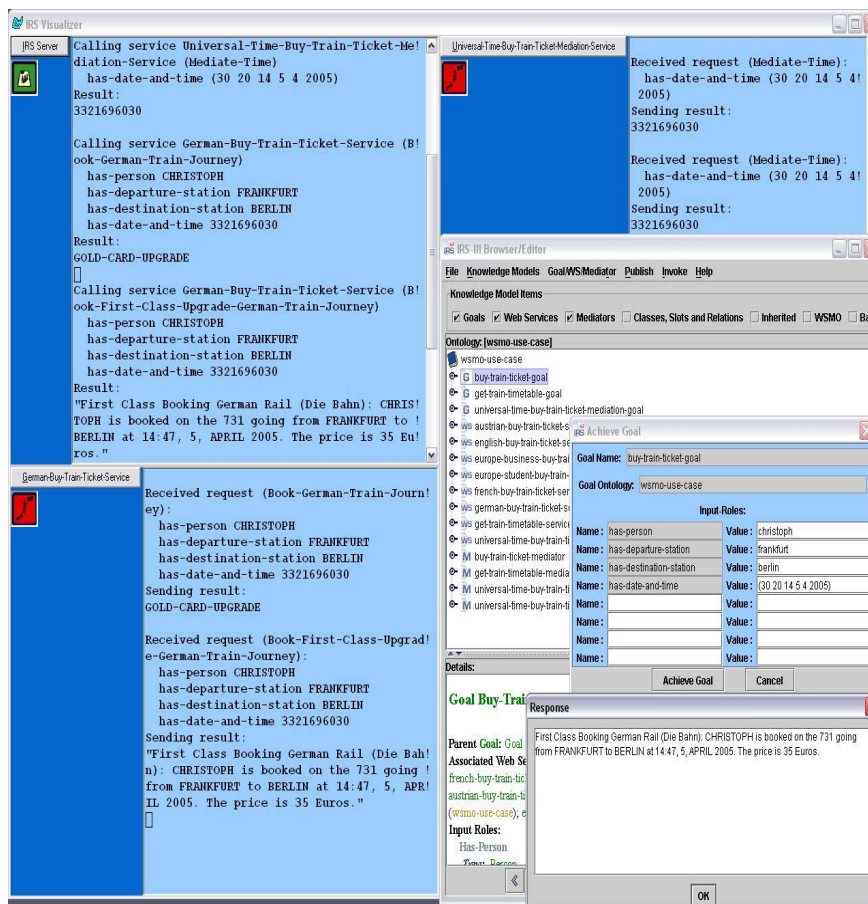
IRS Visualizer

IRS Server

Calling service Universal-Time-Buy-Train-Ticket-Me! diation-Service (Mediate-Time)
has-date-and-time (30 20 14 5 4 2005)
Result:
3321696030

Calling service German-Buy-Train-Ticket-Service (B! ook-German-Train-Journey)
has-person CHRISTOPH
has-departure-station FRANKFURT
has-destination-station BERLIN
has-date-and-time 3321696030
Result:
GOLD-CARD-UPGRADE

Calling service German-Buy-Train-Ticket-Service (B! ook-First-Class-Upgrade-German-Train-Journey)
has-person CHRISTOPH
has-departure-station FRANKFURT
has-destination-station BERLIN
has-date-and-time 3321696030
Result:
"First Class Booking German Rail (Die Bahn): CHRIS! TOPH is booked on the 731 going from FRANKFURT to ! BERLIN at 14:47, 5, APRIL 2005. The price is 35 Eu! ros."

Universal-Time-Buy-Train-Ticket-Mediation-Service

Received request (Mediate-Time):
has-date-and-time (30 20 14 5 4! 2005)
Sending result:
3321696030

Received request (Mediate-Time):
has-date-and-time (30 20 14 5 4! 2005)
Sending result:
3321696030

German-Buy-Train-Ticket-Service

Received request (Book-German-Train-Journ! ey):
has-person CHRISTOPH
has-departure-station FRANKFURT
has-destination-station BERLIN
has-date-and-time 3321696030
Sending result:
GOLD-CARD-UPGRADE

Received request (Book-First-Class-Upgrad! e-German-Train-Journey):
has-person CHRISTOPH
has-departure-station FRANKFURT
has-destination-station BERLIN
has-date-and-time 3321696030
Sending result:
"First Class Booking German Rail (Die Bah! n): CHRISTOPH is booked on the 731 going ! from FRANKFURT to BERLIN at 14:47, 5, APR! IL 2005. The price is 35 Euros."

IRS-III Browser/Editor
File Knowledge Models Goal/WS/Mediator Publish Invoke Help
Knowledge Model Items
Goals Web Services Mediators Classes, Slots and Relations Inherited WSMO Ba
Ontology: [wsmo-use-case]
wsmo-use-case
G buy-train-ticket-goal
G get-train-timetable-goal
G universal-time-buy-train-ticket-mediation-goal
WS austrian-buy-train-ticket-s
WS english-buy-train-ticket-se
WS europe-business-buy-trai
WS europe-student-buy-train-
WS french-buy-train-ticket-ser
WS german-buy-train-ticket-s
WS get-train-timetable-service
WS universal-time-buy-train-ti
M buy-train-ticket-mediator
M get-train-timetable-media
M universal-time-buy-train-ti
Details:
Goal Buy-Trai
Parent Goal: Goal
Associated Web Se
french-buy-train-tic
austrian-buy-train-ti
(wsmo-use-case), e
Input Roles:
Has-Person

Achieve Goal
Goal Name: buy-train-ticket-goal
Goal Ontology: wsmo-use-case
Input-Roles:
| Name: | has-person | Value: | christoph |
|---|---|---|---|
| Name: | has-departure-station | Value: | frankfurt |
| Name: | has-destination-station | Value: | berlin |
| Name: | has-date-and-time | Value: | (30 20 14 5 4 2005) |
| Name: | | Value: | |
| Name: | | Value: | |
| Name: | | Value: | |
| Name: | | Value: | |
Achieve Goal Cancel

Response
First Class Booking German Rail (Die Bahn): CHRISTOPH is booked on the 731 going from FRANKFURT to BERLIN at 14:47, 5, APRIL 2005. The price is 35 Euros.
OK